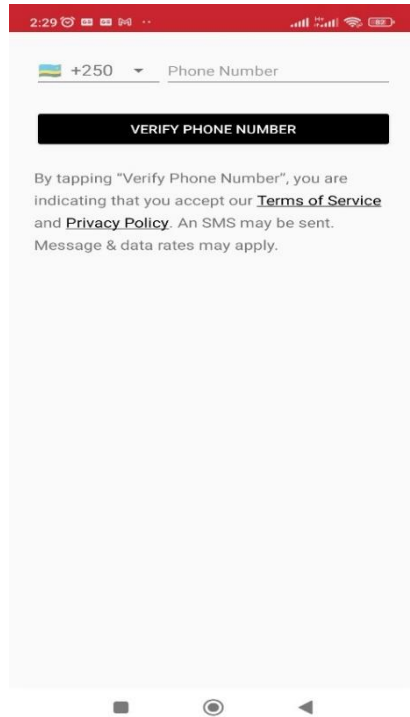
2:29

+250 Phone Number

VERIFY PHONE NUMBER

By tapping "Verify Phone Number", you are indicating that you accept our Terms of Service and Privacy Policy. An SMS may be sent. Message & data rates may apply.